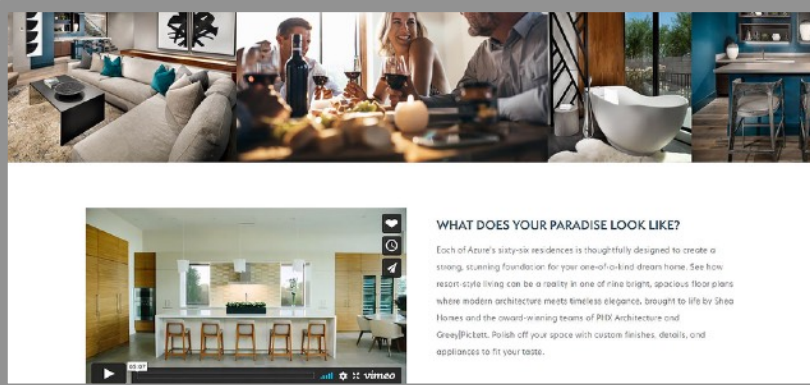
WHAT DOES YOUR PARADISE LOOK LIKE?

Each of Azure's sixty-six residences is thoughtfully designed to create a strong, stunning foundation for your one-of-a-kind dream home. See how resort-style living can be a reality in one of nine bright, spacious floor plans where modern architecture meets timeless elegance, brought to life by Shea Homes and the award-winning teams of PHX Architecture and Greey|Pickett. Polish off your space with custom finishes, details, and appliances to fit your taste.

05:07

vimeo